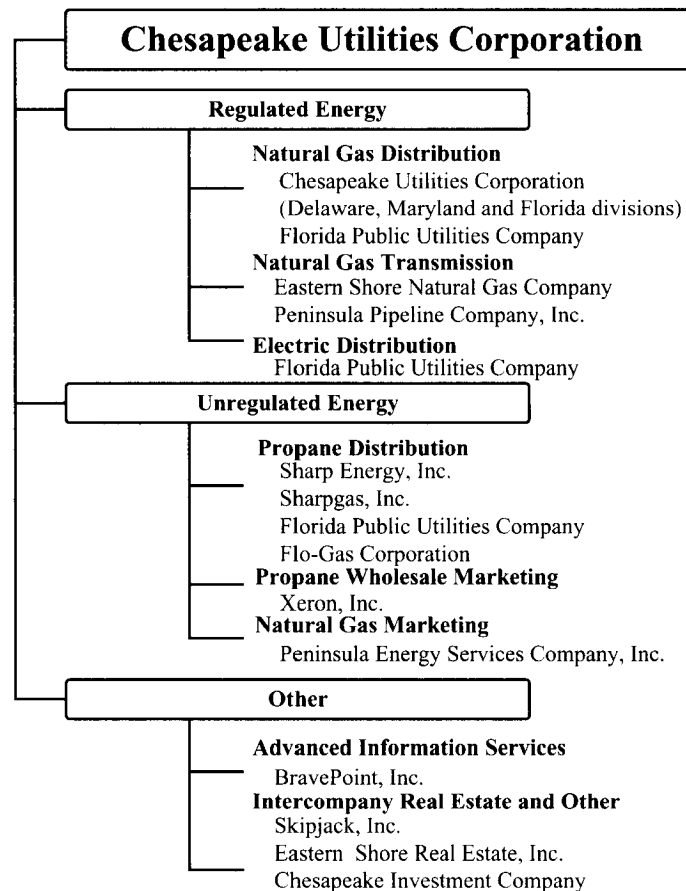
Chesapeake Utilities Corporation

Regulated Energy

Natural Gas Distribution
Chesapeake Utilities Corporation
(Delaware, Maryland and Florida divisions)
Florida Public Utilities Company

Natural Gas Transmission
Eastern Shore Natural Gas Company
Peninsula Pipeline Company, Inc.

Electric Distribution
Florida Public Utilities Company

Unregulated Energy

Propane Distribution
Sharp Energy, Inc.
Sharpgas, Inc.
Florida Public Utilities Company
Flo-Gas Corporation

Propane Wholesale Marketing
Xeron, Inc.

Natural Gas Marketing
Peninsula Energy Services Company, Inc.

Other

Advanced Information Services
BravePoint, Inc.

Intercompany Real Estate and Other
Skipjack, Inc.
Eastern Shore Real Estate, Inc.
Chesapeake Investment Company